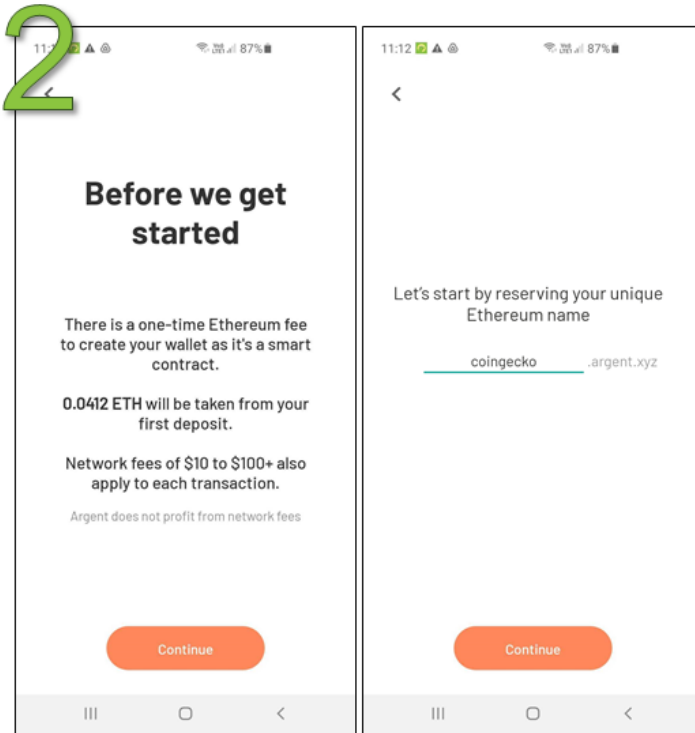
2

11:1 87%

Before we get started

There is a one-time Ethereum fee to create your wallet as it's a smart contract.

0.0412 ETH will be taken from your first deposit.

Network fees of $10 to $100+ also apply to each transaction.

Argent does not profit from network fees

Continue

11:12 87%

Let's start by reserving your unique Ethereum name

coingecko .argent.xyz

Continue